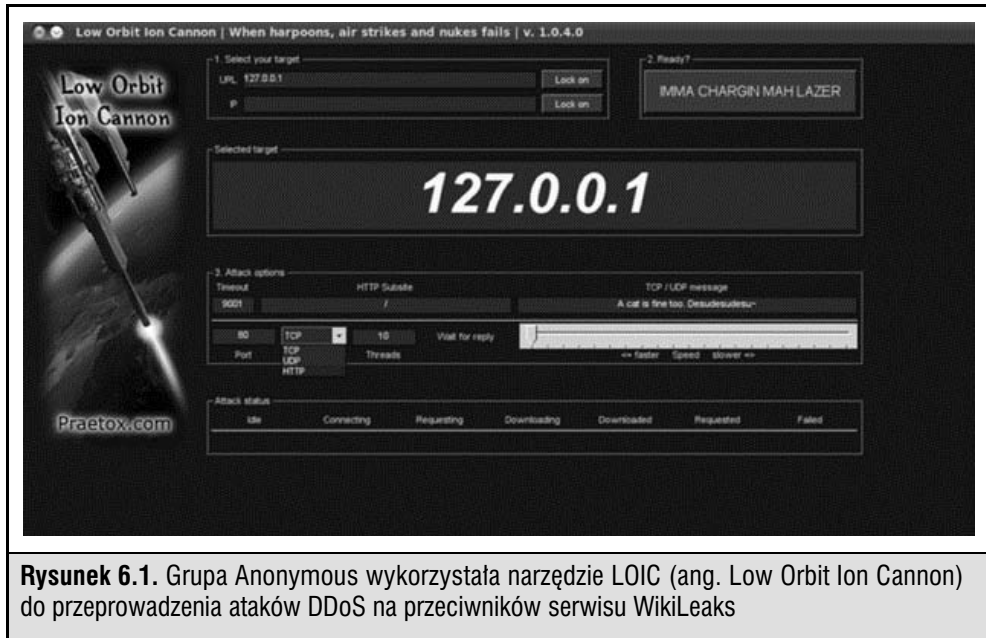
Low Orbit Ion Cannon | When harpoons, air strikes and nukes fails | v. 1.0.4.0

Low Orbit Ion Cannon

Praetox.com

1. Select your target
URL 127.0.0.1
Lock on
IP
Lock on

2. Ready?
IMMA CHARGIN MAH LAZER

Selected target
127.0.0.1

3. Attack options
Timeout
HTTP Subsite
TCP / UDP message
9001
/
A cat is fine too. Desudesudesu~
80
TCP
10
Wait for reply
Port
TCP
UDP
HTTP
Threads
<= faster Speed slower =>

Attack status
Idle
Connecting
Requesting
Downloading
Downloaded
Requested
Failed

**Rysunek 6.1.** Grupa Anonymous wykorzystała narzędzie LOIC (ang. Low Orbit Ion Cannon) do przeprowadzenia ataków DDoS na przeciwników serwisu WikiLeaks